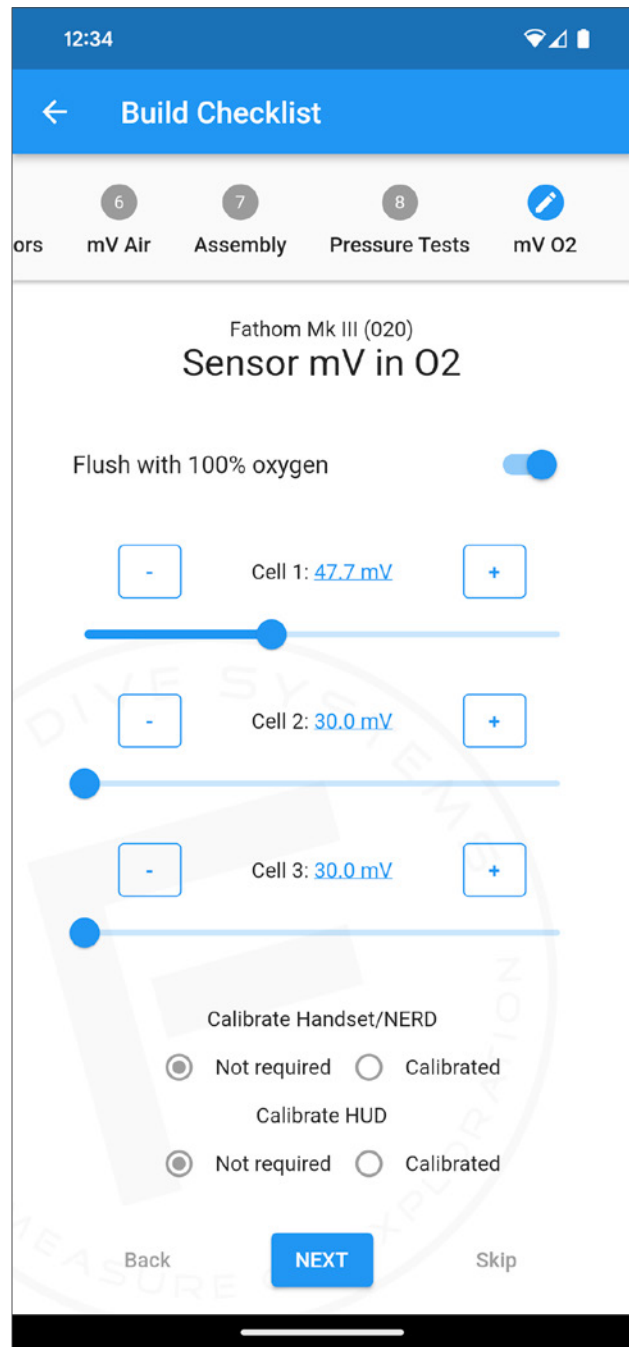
12:34

Build Checklist

ors
6
mV Air
7
Assembly
8
Pressure Tests
mV O2

Fathom Mk III (020)
Sensor mV in O2

Flush with 100% oxygen

-
Cell 1: 47.7 mV
+

-
Cell 2: 30.0 mV
+

-
Cell 3: 30.0 mV
+

Calibrate Handset/NERD
Not required
Calibrated
Calibrate HUD
Not required
Calibrated

Back
NEXT
Skip

DIVE SYSTEMS
MEASURE
EXPLORATION